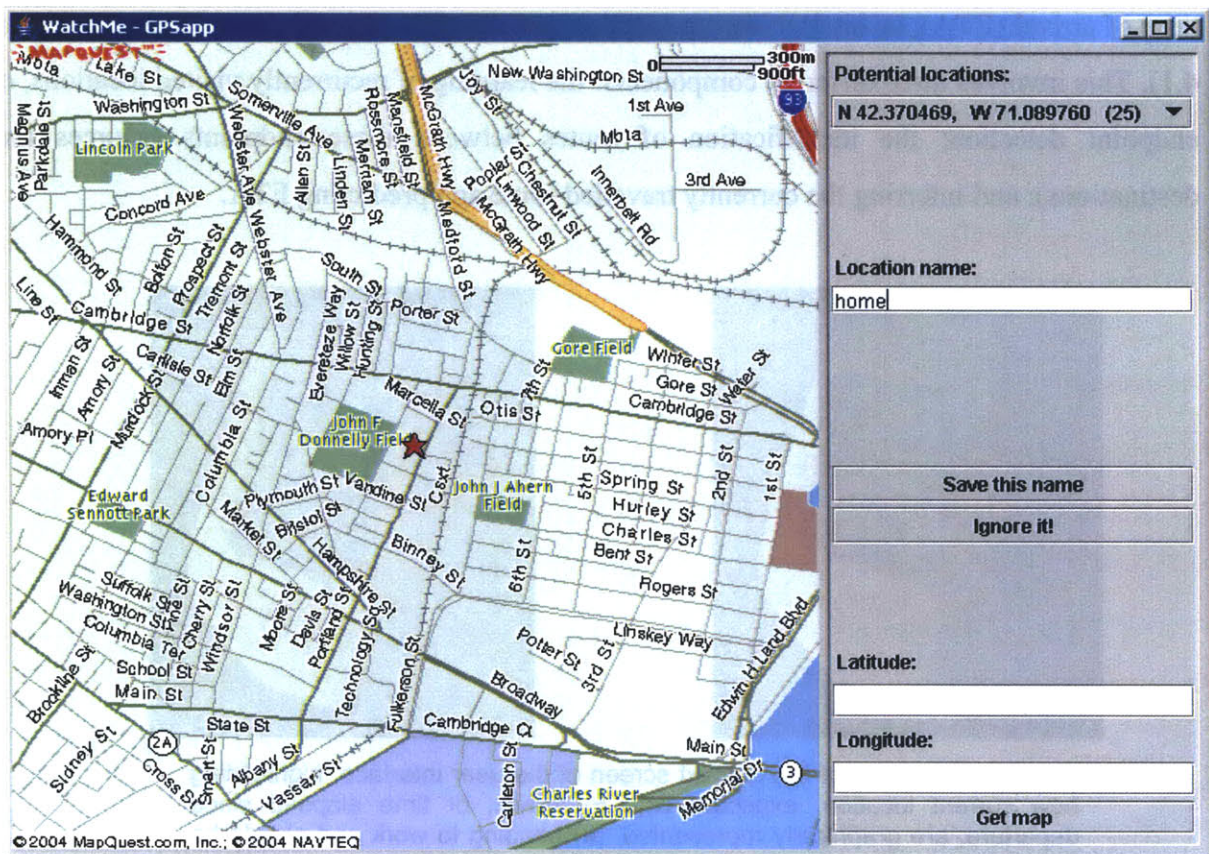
WatchMe - GPSapp

MAPQUEST

0 300m 900ft

Potential locations:

N 42.370469, W 71.089760 (25)

Location name:

home

Save this name

Ignore it!

Latitude:

Longitude:

Get map

Mbta Lake St Washington St Somerville Ave Webster Ave Rossmore St Merriam St Linden St Allen St Mansfield St McGrath Hwy Joy St New Washington St 1st Ave Mbta Poplar St Chestnut St Linwood St McGrath Hwy Innerbelt Rd 3rd Ave Medford St Magnus Ave Parkdale St Lincoln Park Concord Ave Hammond St Beacon St Bolton St Prospect St Tremont St Webster Ave South St Porter St Everett Way Willow St Hunting St Line St Cambridge St Norfolk St Carlisle St Elm St Inman St Amory St Murdock St Amory Pl Columbia St Gore Field Winter St Water St Gore St Cambridge St Marcella St Otis St 7th St John F Donnelly Field Vandine St C St Spring St Hurley St Charles St Bent St 5th St 2nd St 1st St John J Ahern Field Edward Sennott Park Plymouth St Market St Bristol St Hampshire St Binney St 6th St Rogers St Suffolk St Washington St Columbia Ter School St Main St Cherry St Windsor St Moore St Davis St Portland St Technology Sq Potter St 3rd St Linskey Way Broadway Edwin H Land Blvd Brookline St Sidney St 2A State St Smart St Cross St Albany St Vassar St Fulkerson St Cambridge Ct Carleton St Main St Memorial Dr 3 Charles River Reservation

©2004 MapQuest.com, Inc.; ©2004 NAVTEQ